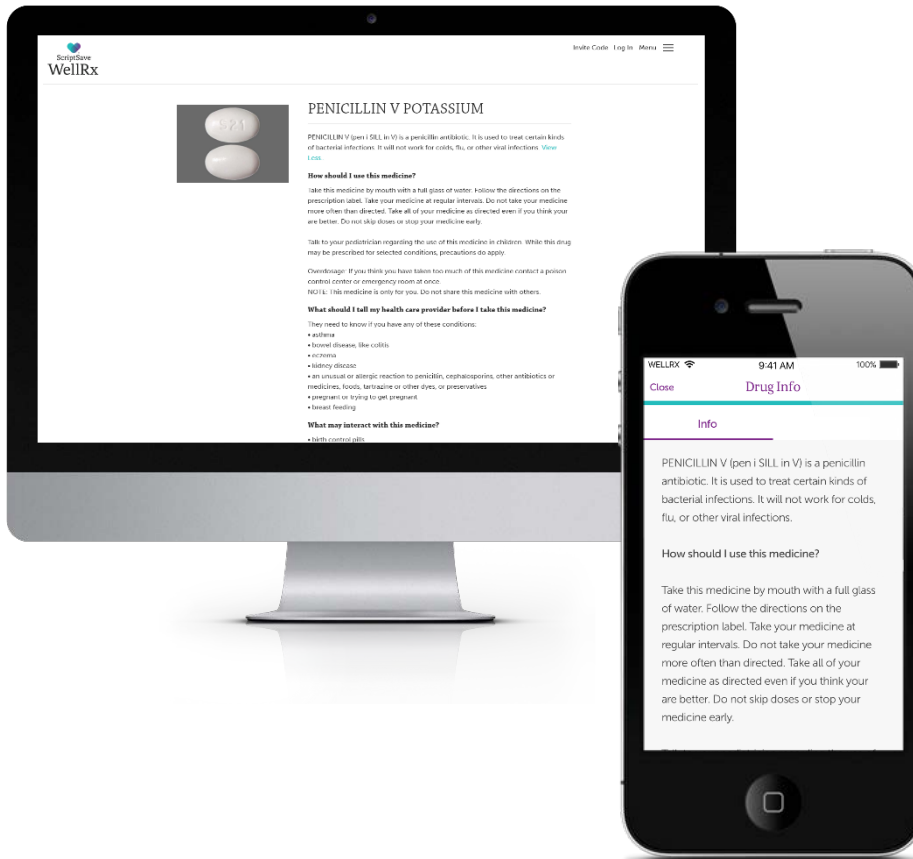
ScriptSave
WellRx

Invite Code Log In Menu

PENICILLIN V POTASSIUM

PENICILLIN V (pen i SILL in V) is a penicillin antibiotic. It is used to treat certain kinds of bacterial infections. It will not work for colds, flu, or other viral infections. View Less

How should I use this medicine?

Take this medicine by mouth with a full glass of water. Follow the directions on the prescription label. Take your medicine at regular intervals. Do not take your medicine more often than directed. Take all of your medicine as directed even if you think your are better. Do not skip doses or stop your medicine early.

Talk to your pediatrician regarding the use of this medicine in children. While this drug may be prescribed for selected conditions, precautions do apply.

Overdosage: If you think you have taken too much of this medicine contact a poison control center or emergency room at once.
NOTE: This medicine is only for you. Do not share this medicine with others.

What should I tell my health care provider before I take this medicine?

They need to know if you have any of these conditions:
• asthma
• bowel disease, like colitis
• eczema
• kidney disease
• an unusual or allergic reaction to penicillin, cephalosporins, other antibiotics or medicines, foods, tartrazine or other dyes, or preservatives
• pregnant or trying to get pregnant
• breast feeding

What may interact with this medicine?

• birth control pills

WELLRX 9:41 AM 100%
Close Drug Info
Info

PENICILLIN V (pen i SILL in V) is a penicillin antibiotic. It is used to treat certain kinds of bacterial infections. It will not work for colds, flu, or other viral infections.

How should I use this medicine?

Take this medicine by mouth with a full glass of water. Follow the directions on the prescription label. Take your medicine at regular intervals. Do not take your medicine more often than directed. Take all of your medicine as directed even if you think your are better. Do not skip doses or stop your medicine early.

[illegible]